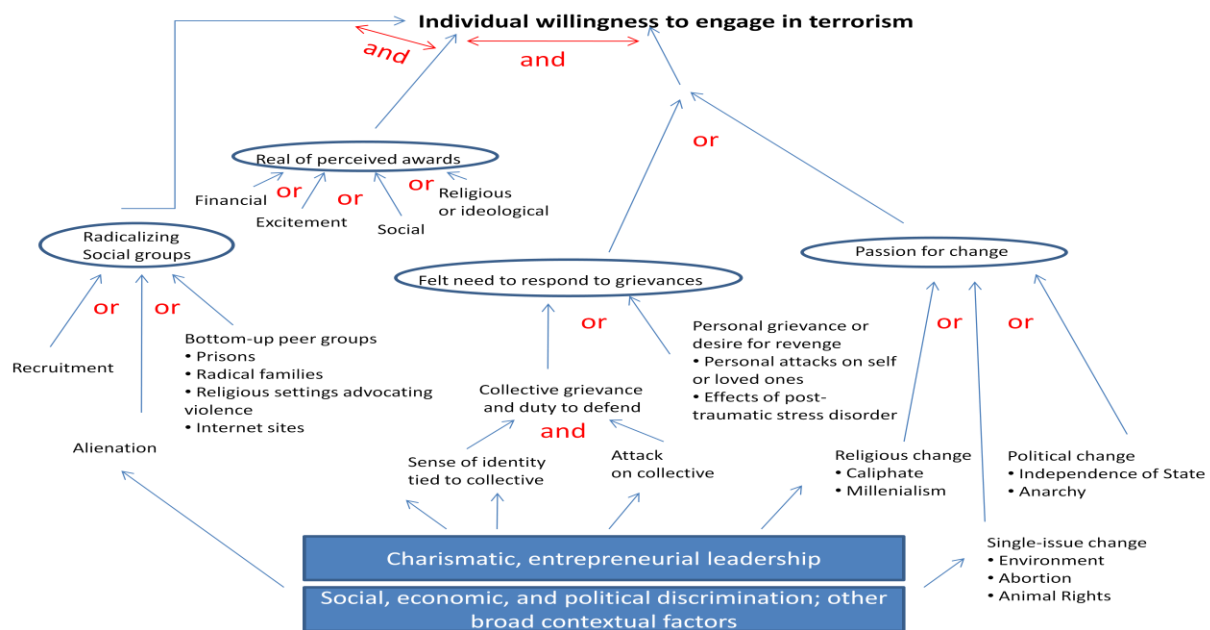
Individual willingness to engage in terrorism

and

and

or

Real of perceived awards

Financial

or

Excitement

or

Social

or

Religious or ideological

Radicalizing Social groups

or

or

Recruitment

Alienation

Bottom-up peer groups
• Prisons
• Radical families
• Religious settings advocating violence
• Internet sites

Felt need to respond to grievances

or

Collective grievance and duty to defend

and

Sense of identity tied to collective

Attack on collective

Personal grievance or desire for revenge
• Personal attacks on self or loved ones
• Effects of post-traumatic stress disorder

Passion for change

or

or

Religious change
• Caliphate
• Millenialism

Political change
• Independence of State
• Anarchy

Single-issue change
• Environment
• Abortion
• Animal Rights

Charismatic, entrepreneurial leadership

Social, economic, and political discrimination; other broad contextual factors